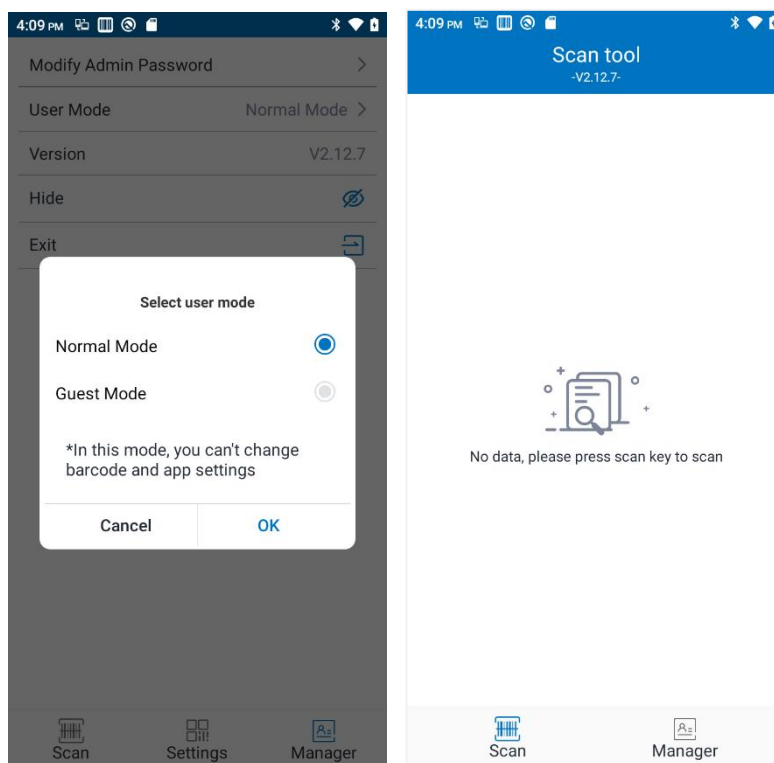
4:09 PM

Modify Admin Password

User Mode Normal Mode

Version V2.12.7

Hide

Exit

Select user mode

Normal Mode

Guest Mode

*In this mode, you can't change barcode and app settings

Cancel OK

Scan Settings Manager

4:09 PM

Scan tool
-V2.12.7-

No data, please press scan key to scan

Scan Manager